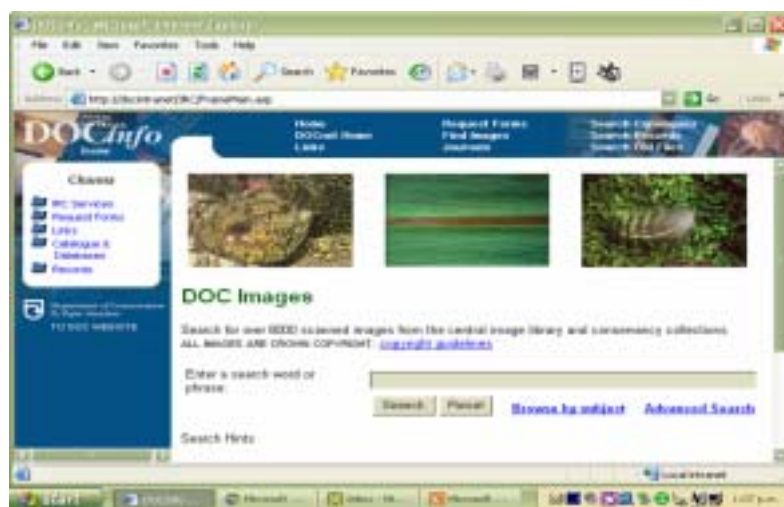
File Edit View Favorites Tools Help

Back · Search Favorites

Address http://docintranet/DRC/FrameMain.asp

Go Links

DOCInfo Home

Home
DOCnet Home
Links

Request Forms
Find Images
Journals

Search Catalogue
Search Records
Search Site

Choose

IRC Services
Request Forms
Links
Catalogue & Databases
Records

Department of Conservation Te Papa Atawhai
TO DOC WEBSITE

DOC Images

Search for over 8000 scanned images from the central image library and conservancy collections.
ALL IMAGES ARE CROWN COPYRIGHT: copyright guidelines

Enter a search word or phrase:

Search Reset

Browse by subject Advanced Search

Search Hints

Local intranet

Start